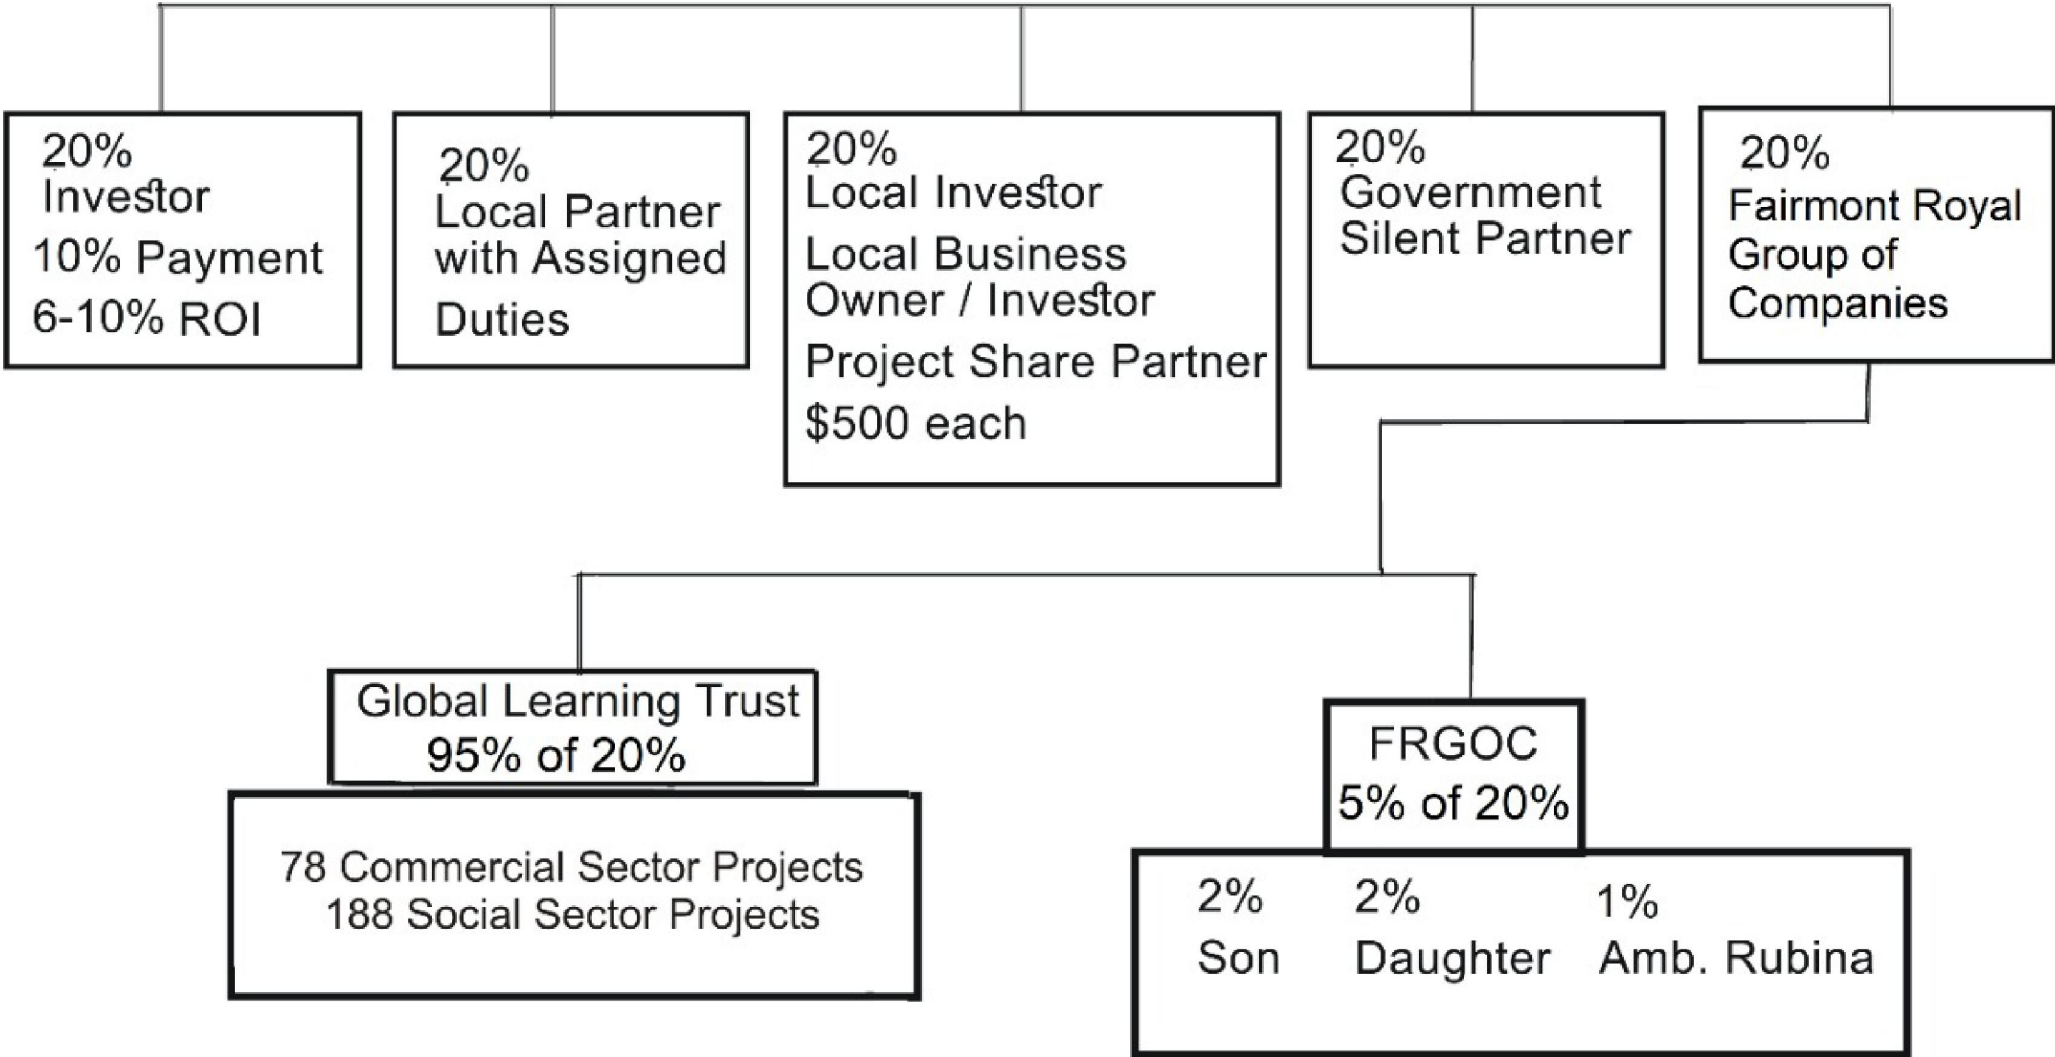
20%
Investor
10% Payment
6-10% ROI

20%
Local Partner with Assigned Duties

20%
Local Investor
Local Business Owner / Investor
Project Share Partner
$500 each

20%
Government Silent Partner

20%
Fairmont Royal Group of Companies

Global Learning Trust
95% of 20%

78 Commercial Sector Projects
188 Social Sector Projects

FRGOC
5% of 20%

2%
Son

2%
Daughter

1%
Amb. Rubina